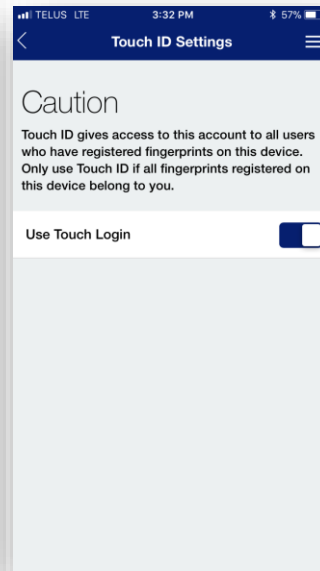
TELUS LTE 3:32 PM 57%

Touch ID Settings

Caution

Touch ID gives access to this account to all users who have registered fingerprints on this device. Only use Touch ID if all fingerprints registered on this device belong to you.

Use Touch Login